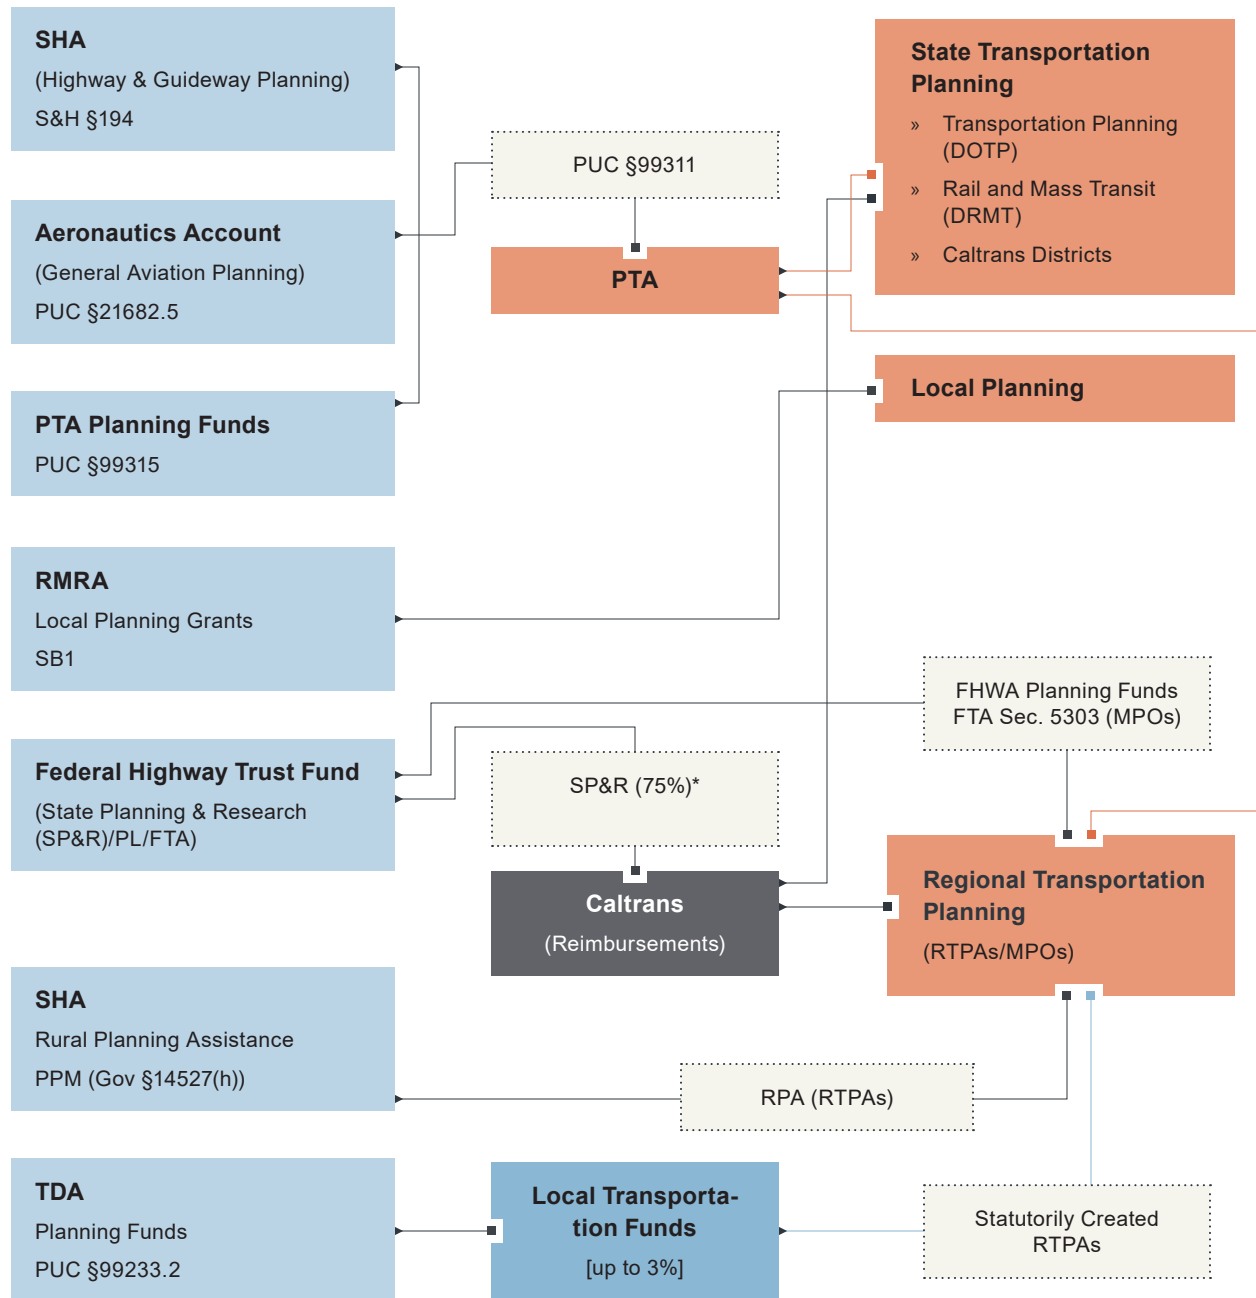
SHA
(Highway & Guideway Planning)
S&H §194

Aeronautics Account
(General Aviation Planning)
PUC §21682.5

PTA Planning Funds
PUC §99315

RMRA
Local Planning Grants
SB1

Federal Highway Trust Fund
(State Planning & Research (SP&R)/PL/FTA)

SHA
Rural Planning Assistance
PPM (Gov §14527(h))

TDA
Planning Funds
PUC §99233.2

PUC §99311

PTA

SP&R (75%)*

Caltrans
(Reimbursements)

Local Transportation Funds
[up to 3%]

State Transportation Planning
» Transportation Planning (DOTP)
» Rail and Mass Transit (DRMT)
» Caltrans Districts

Local Planning

FHWA Planning Funds
FTA Sec. 5303 (MPOs)

Regional Transportation Planning
(RTPAs/MPOs)

RPA (RTPAs)

Statutorily Created RTPAs